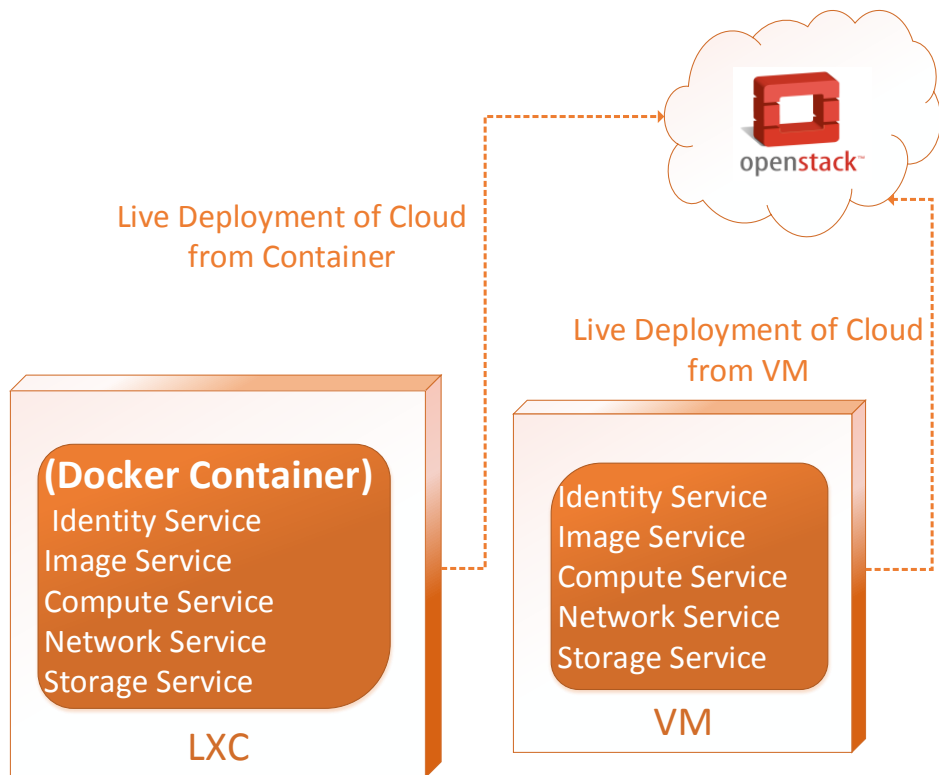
openstack™

Live Deployment of Cloud from Container

Live Deployment of Cloud from VM

(Docker Container)
Identity Service
Image Service
Compute Service
Network Service
Storage Service

LXC

Identity Service
Image Service
Compute Service
Network Service
Storage Service

VM